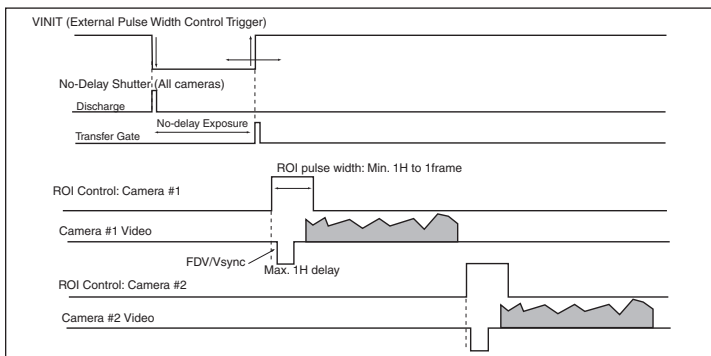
VINIT (External Pulse Width Control Trigger)

No-Delay Shutter (All cameras)

Discharge

No-delay Exposure

Transfer Gate

ROI pulse width: Min. 1H to 1frame

ROI Control: Camera #1

Camera #1 Video

FDV/Vsync

Max. 1H delay

ROI Control: Camera #2

Camera #2 Video